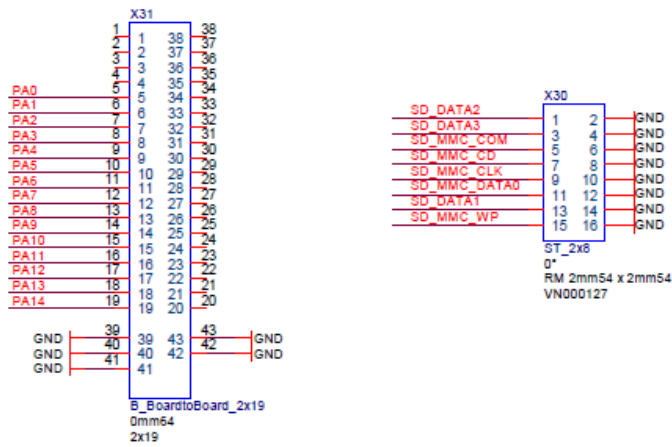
X31

| | | | | |
|---|---|---|---|---|
| | 1 | 1 | 38 | 38 |
| | 2 | 2 | 37 | 37 |
| | 3 | 3 | 36 | 36 |
| | 4 | 4 | 35 | 35 |
| PA0 | 5 | 5 | 34 | 34 |
| PA1 | 6 | 6 | 33 | 33 |
| PA2 | 7 | 7 | 32 | 32 |
| PA3 | 8 | 8 | 31 | 31 |
| PA4 | 9 | 9 | 30 | 30 |
| PA5 | 10 | 10 | 29 | 29 |
| PA6 | 11 | 11 | 28 | 28 |
| PA7 | 12 | 12 | 27 | 27 |
| PA8 | 13 | 13 | 26 | 26 |
| PA9 | 14 | 14 | 25 | 25 |
| PA10 | 15 | 15 | 24 | 24 |
| PA11 | 16 | 16 | 23 | 23 |
| PA12 | 17 | 17 | 22 | 22 |
| PA13 | 18 | 18 | 21 | 21 |
| PA14 | 19 | 19 | 20 | 20 |
| GND | 39 | 39 | 43 | 43 GND |
| GND | 40 | 40 | 42 | 42 GND |
| GND | 41 | 41 | | |

B_BoardtoBoard_2x19
0mm64
2x19

X30

| | | | |
|---|---|---|---|
| SD_DATA2 | 1 | 2 | GND |
| SD_DATA3 | 3 | 4 | GND |
| SD_MMC_COM | 5 | 6 | GND |
| SD_MMC_CD | 7 | 8 | GND |
| SD_MMC_CLK | 9 | 10 | GND |
| SD_MMC_DATA0 | 11 | 12 | GND |
| SD_DATA1 | 13 | 14 | GND |
| SD_MMC_WP | 15 | 16 | GND |

ST_2x8
0°
RM 2mm54 x 2mm54
VN000127